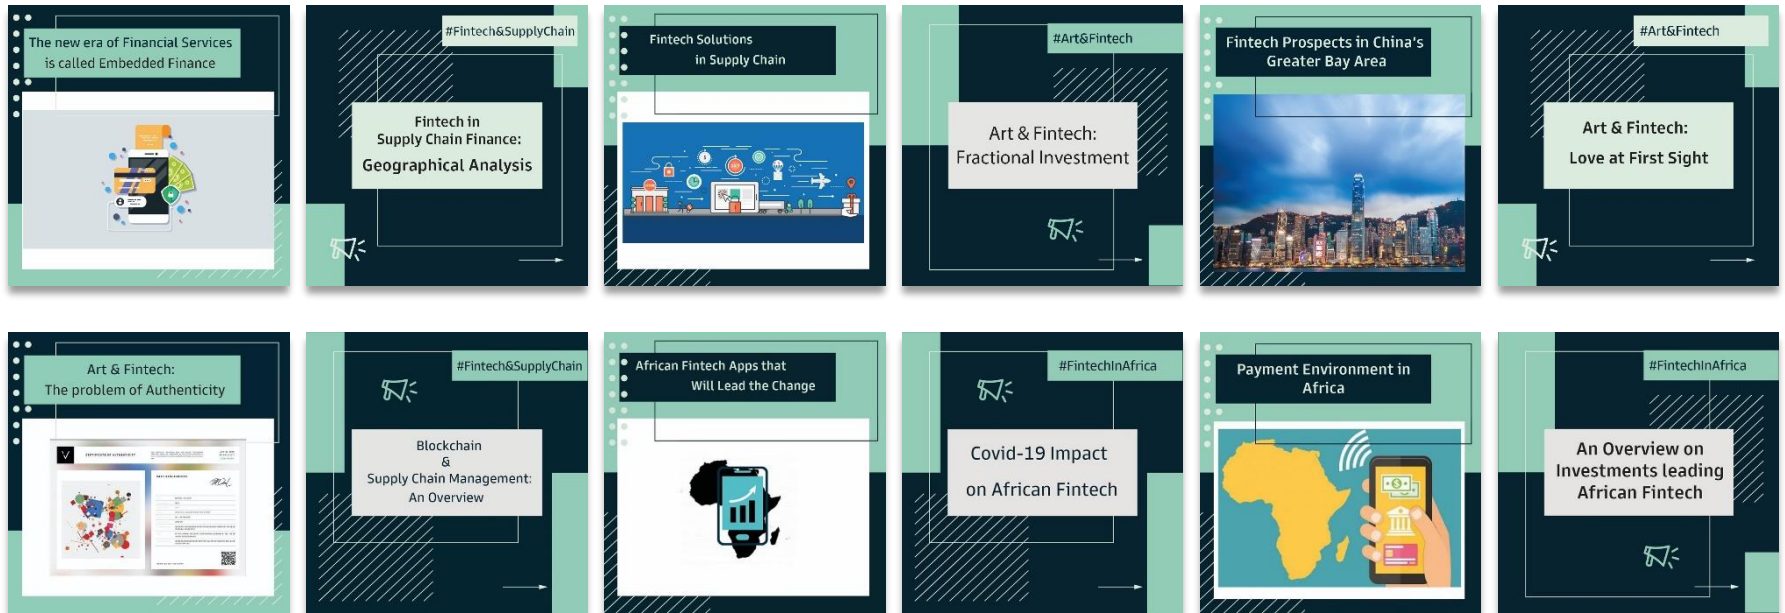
The new era of Financial Services is called Embedded Finance

#Fintech&SupplyChain

Fintech in Supply Chain Finance: Geographical Analysis

Fintech Solutions in Supply Chain

#Art&Fintech

Art & Fintech: Fractional Investment

Fintech Prospects in China's Greater Bay Area

#Art&Fintech

Art & Fintech: Love at First Sight

Art & Fintech: The problem of Authenticity

#Fintech&SupplyChain

Blockchain & Supply Chain Management: An Overview

African Fintech Apps that Will Lead the Change

#FintechInAfrica

Covid-19 Impact on African Fintech

Payment Environment in Africa

#FintechInAfrica

An Overview on Investments leading African Fintech